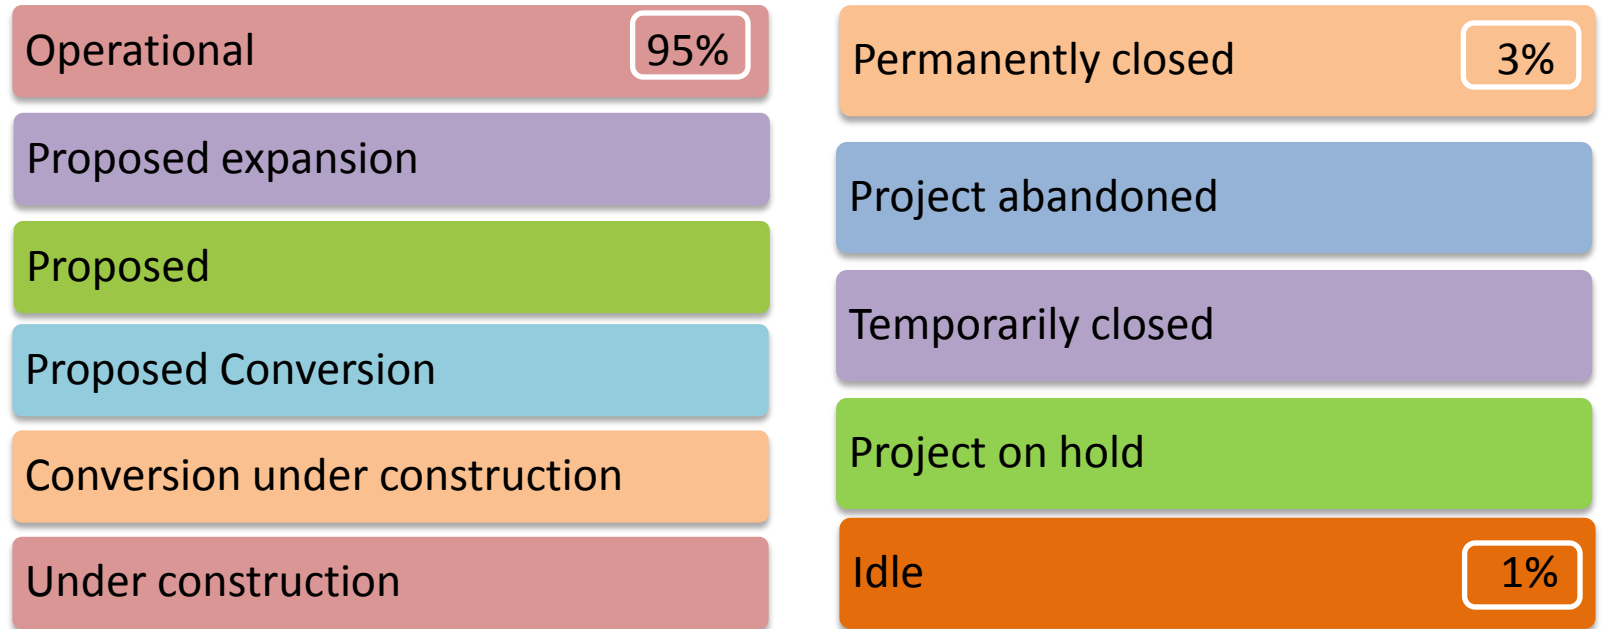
Operational 95%

Proposed expansion

Proposed

Proposed Conversion

Conversion under construction

Under construction

Permanently closed 3%

Project abandoned

Temporarily closed

Project on hold

Idle 1%